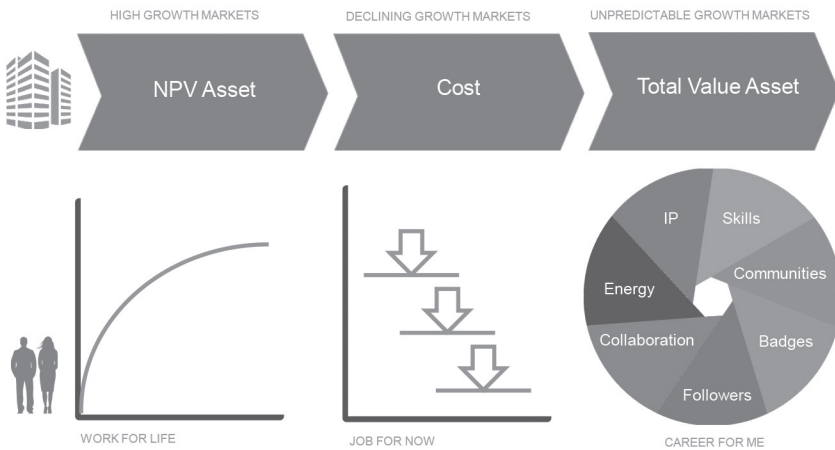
HIGH GROWTH MARKETS

NPV Asset

DECLINING GROWTH MARKETS

Cost

UNPREDICTABLE GROWTH MARKETS

Total Value Asset

WORK FOR LIFE

JOB FOR NOW

IP

Skills

Communities

Energy

Collaboration

Badges

Followers

CAREER FOR ME